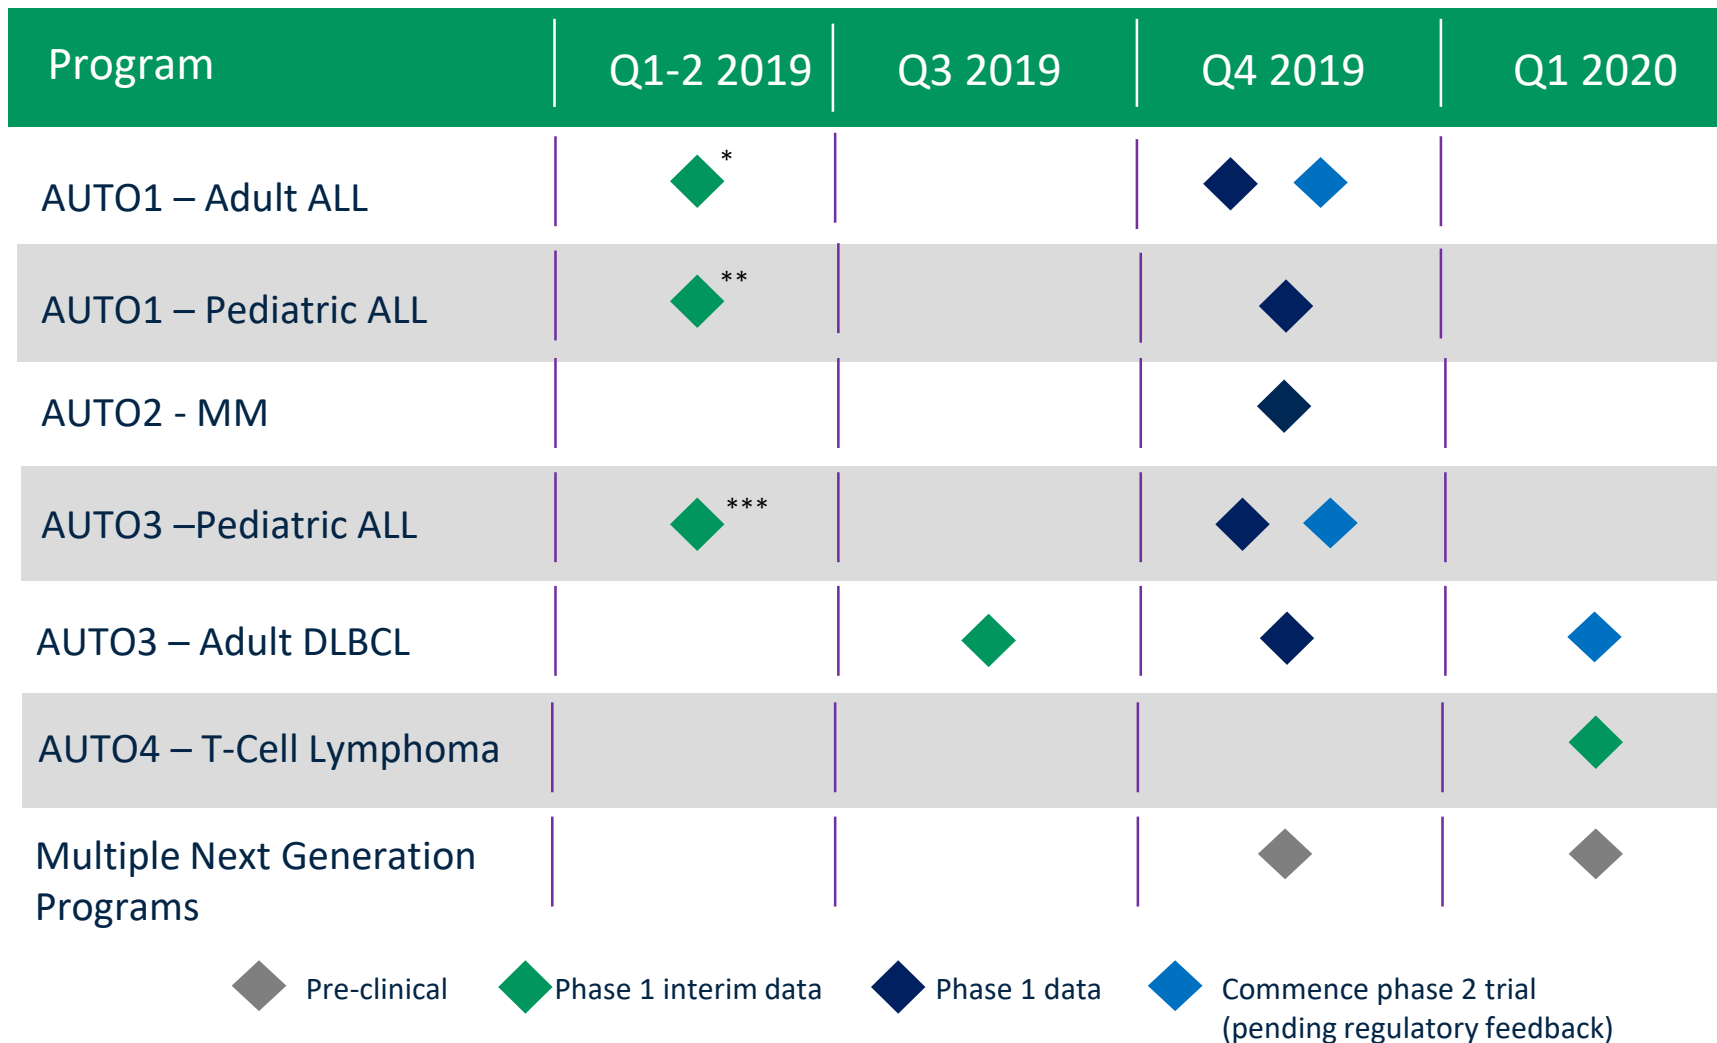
| Program | Q1-2 2019 | Q3 2019 | Q4 2019 | Q1 2020 |
|---|---|---|---|---|
| AUTO1 – Adult ALL | * | | | |
| AUTO1 – Pediatric ALL | ** | | | |
| AUTO2 - MM | | | | |
| AUTO3 –Pediatric ALL | *** | | | |
| AUTO3 – Adult DLBCL | | | | |
| AUTO4 – T-Cell Lymphoma | | | | |
| Multiple Next Generation Programs | | | | |

Pre-clinical
Phase 1 interim data
Phase 1 data
Commence phase 2 trial (pending regulatory feedback)